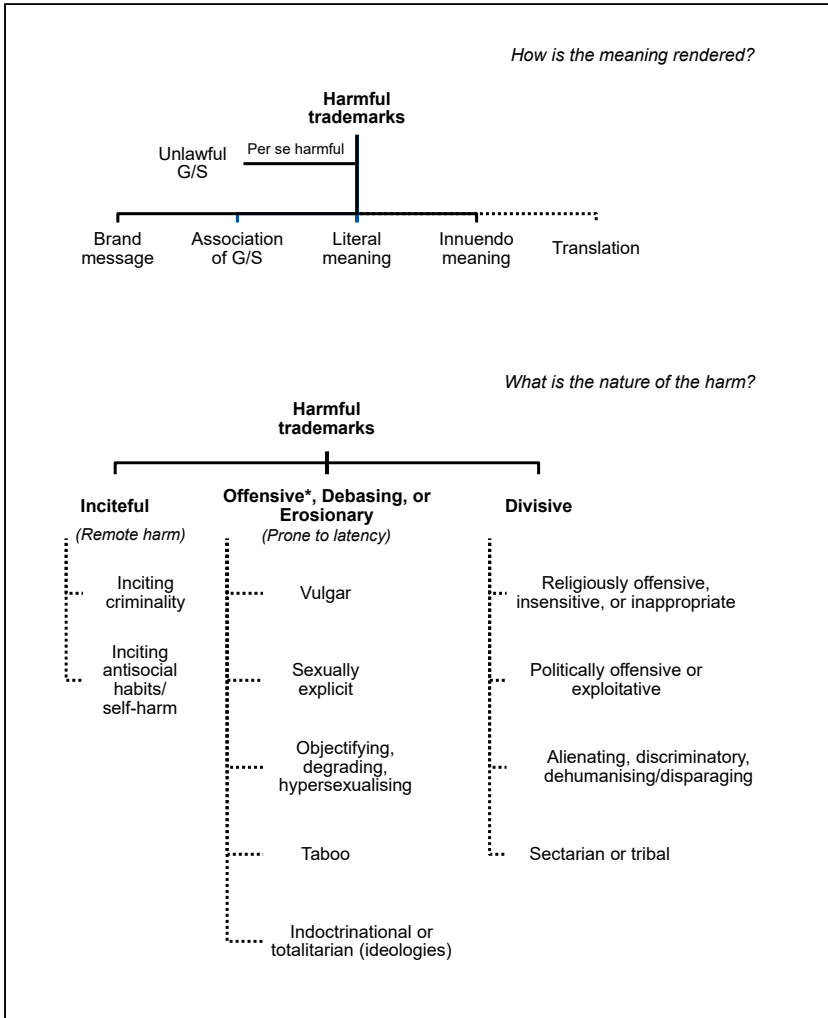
How is the meaning rendered?

Harmful trademarks

Unlawful G/S

Per se harmful

Brand message

Association of G/S

Literal meaning

Innuendo meaning

Translation

What is the nature of the harm?

Harmful trademarks

Inciteful

(Remote harm)

Inciting criminality

Inciting antisocial habits/ self-harm

Offensive*, Debasing, or Erosionary

(Prone to latency)

Vulgar

Sexually explicit

Objectifying, degrading, hypersexualising

Taboo

Indoctrinational or totalitarian (ideologies)

Divisive

Religiously offensive, insensitive, or inappropriate

Politically offensive or exploitative

Alienating, discriminatory, dehumanising/disparaging

Sectarian or tribal